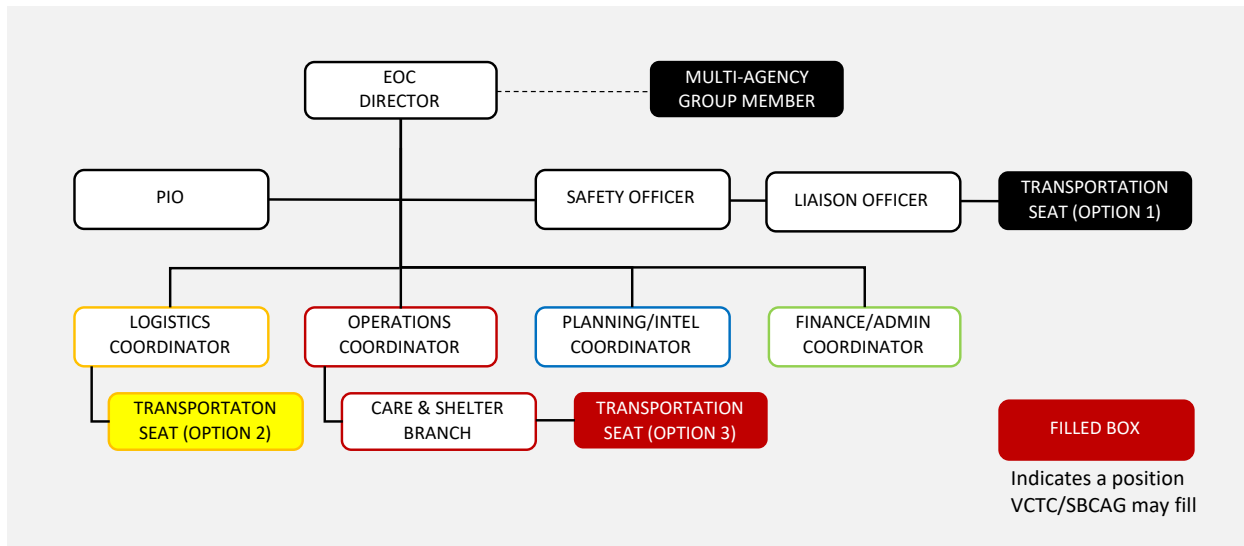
EOC DIRECTOR

MULTI-AGENCY GROUP MEMBER

PIO

SAFETY OFFICER

LIAISON OFFICER

TRANSPORTATION SEAT (OPTION 1)

LOGISTICS COORDINATOR

OPERATIONS COORDINATOR

PLANNING/INTEL COORDINATOR

FINANCE/ADMIN COORDINATOR

TRANSPORTATON SEAT (OPTION 2)

CARE & SHELTER BRANCH

TRANSPORTATION SEAT (OPTION 3)

FILLED BOX

Indicates a position VCTC/SBCAG may fill